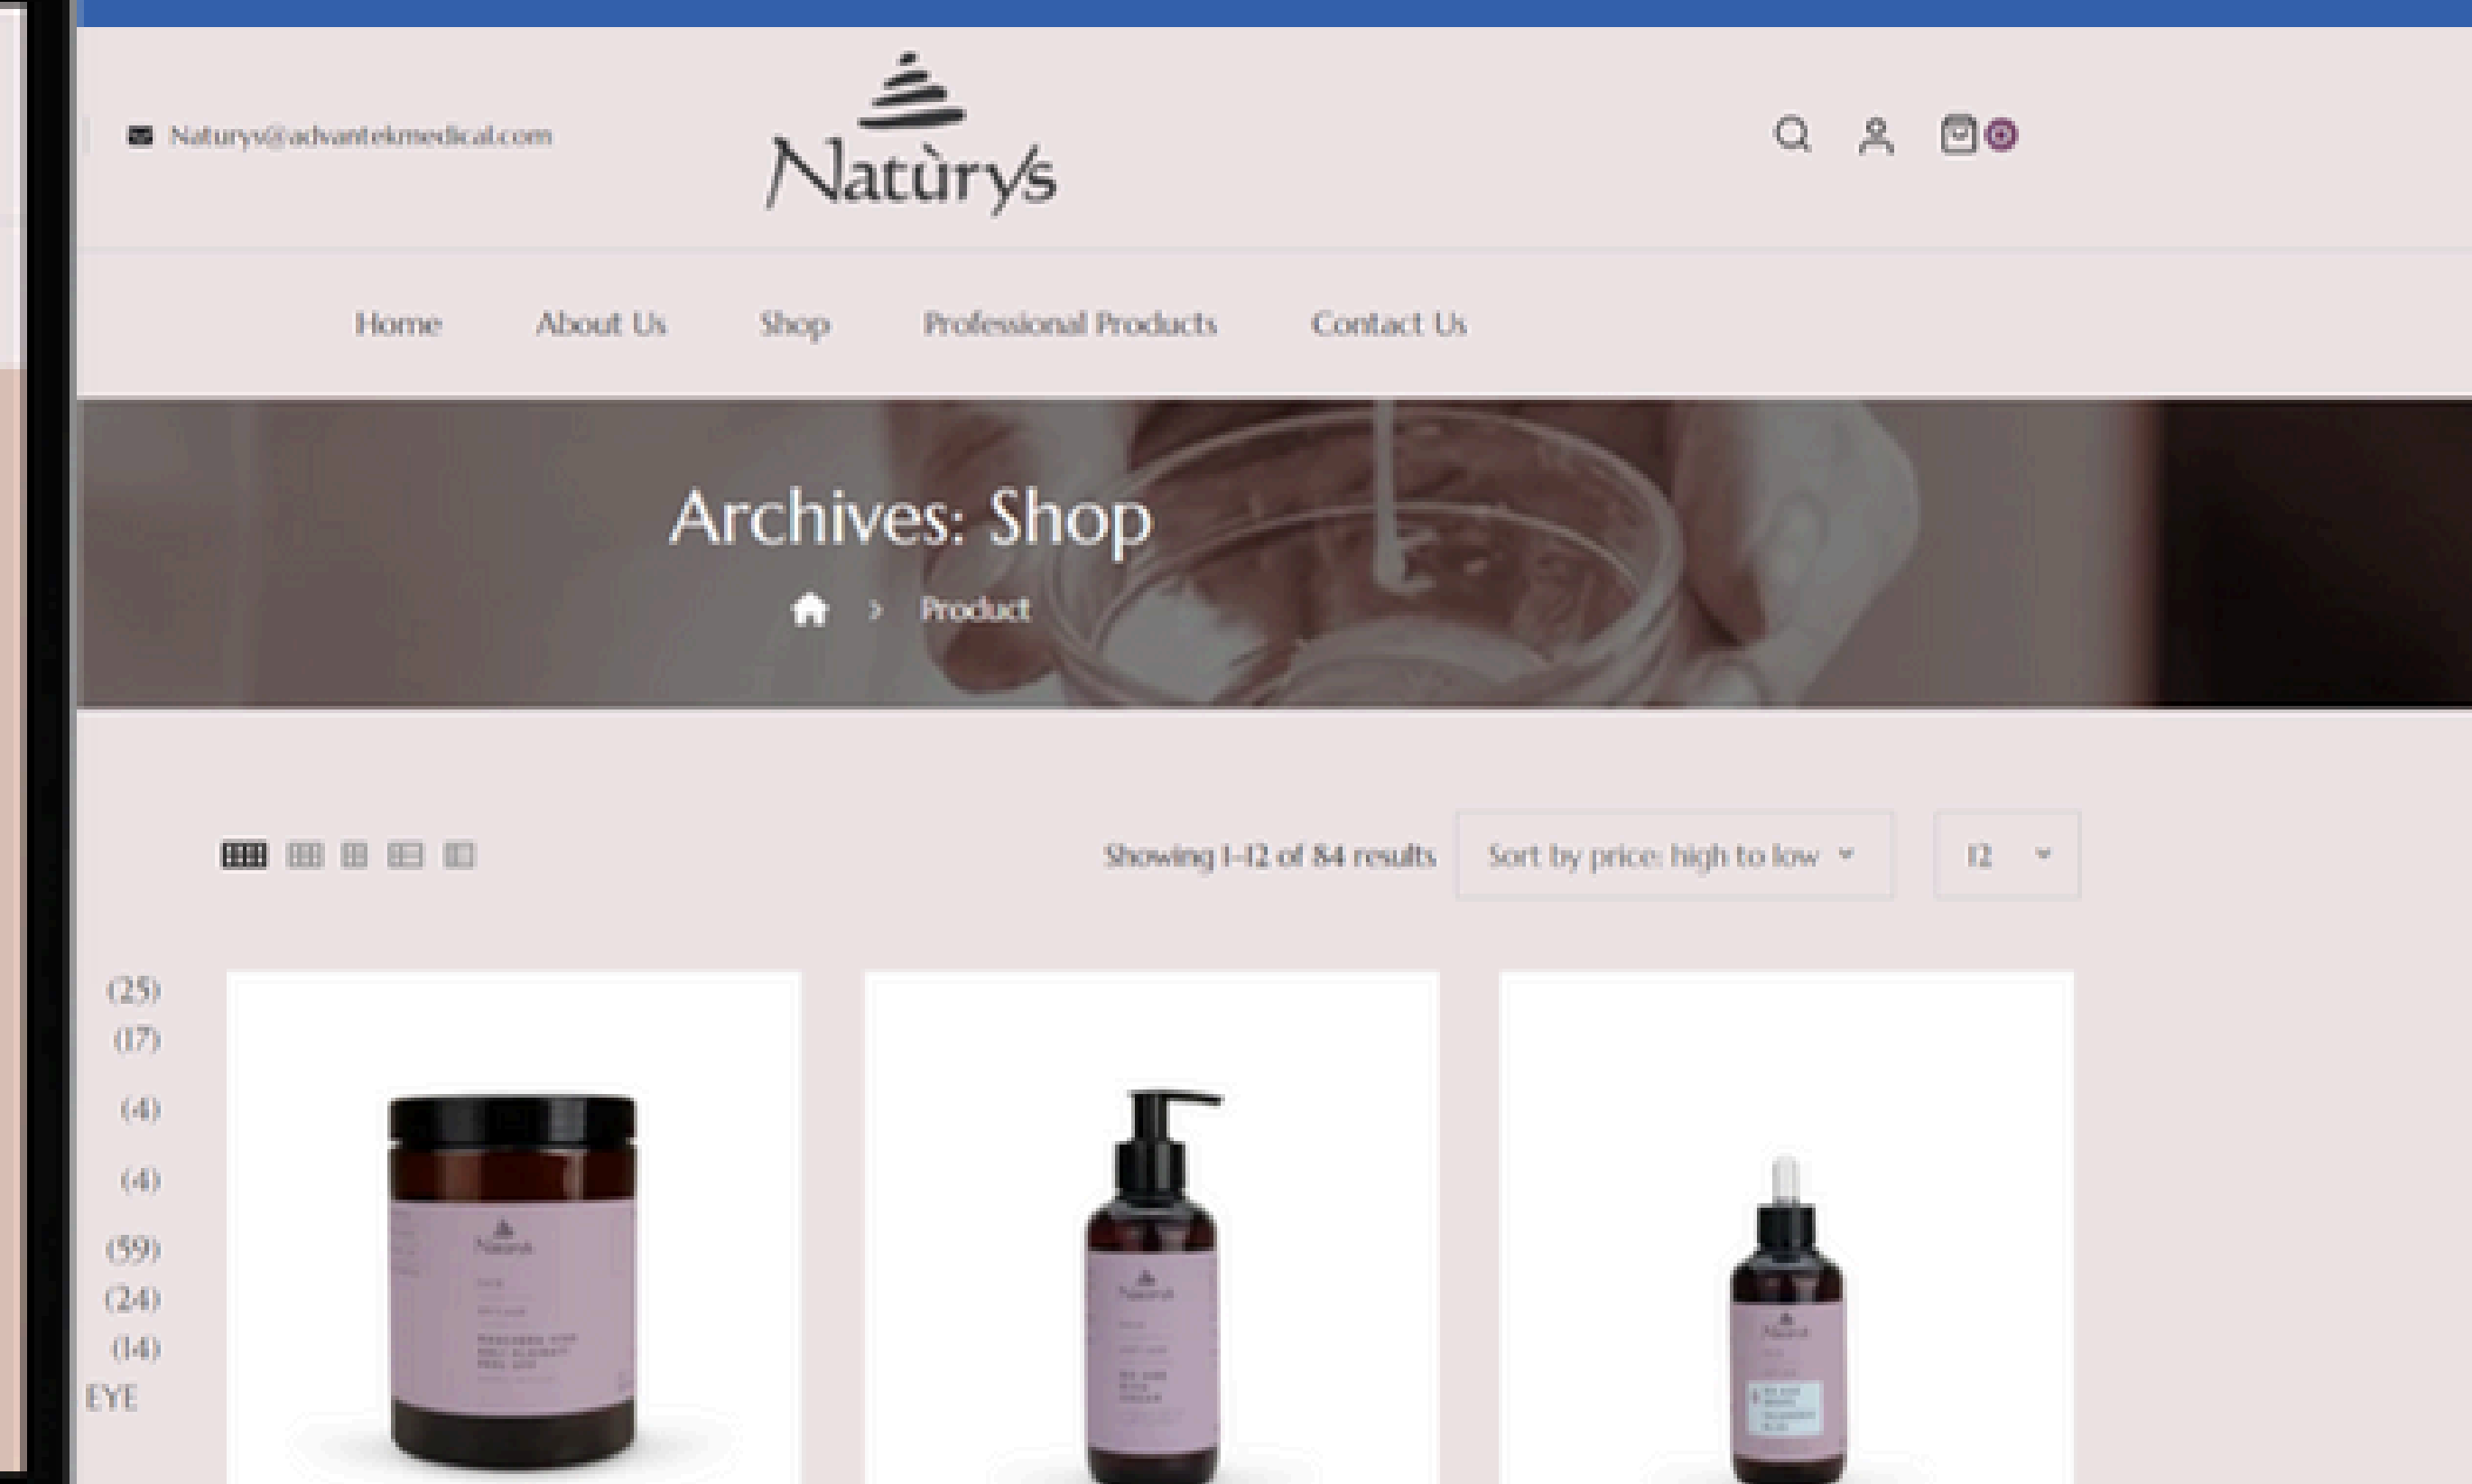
Naturys@advantekmedical.com

Natùrys

0

Home About Us Shop Professional Products Contact Us

Archives: Shop

› Product

Showing 1–12 of 84 results Sort by price: high to low 12

(25)
(17)
(4)
(4)
(59)
(24)
(14)
EYE